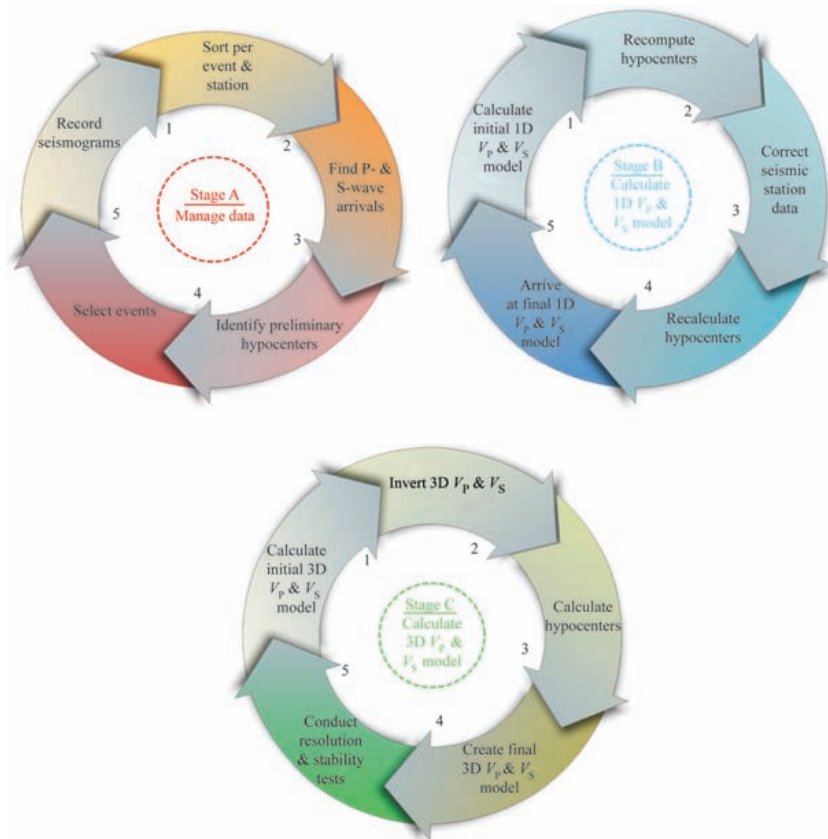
Sort per event & station

Record seismograms

1

2

Stage A
Manage data

Find P- & S-wave arrivals

5

3

4

Select events

Identify preliminary hypocenters

Recompute hypocenters

Calculate initial 1D $V_P$ & $V_S$ model

1

2

Stage B
Calculate 1D $V_P$ & $V_S$ model

Correct seismic station data

5

3

4

Arrive at final 1D $V_P$ & $V_S$ model

Recalculate hypocenters

Invert 3D $V_P$ & $V_S$

Calculate initial 3D $V_P$ & $V_S$ model

1

2

Stage C
Calculate 3D $V_P$ & $V_S$ model

Calculate hypocenters

5

3

4

Conduct resolution & stability tests

Create final 3D $V_P$ & $V_S$ model